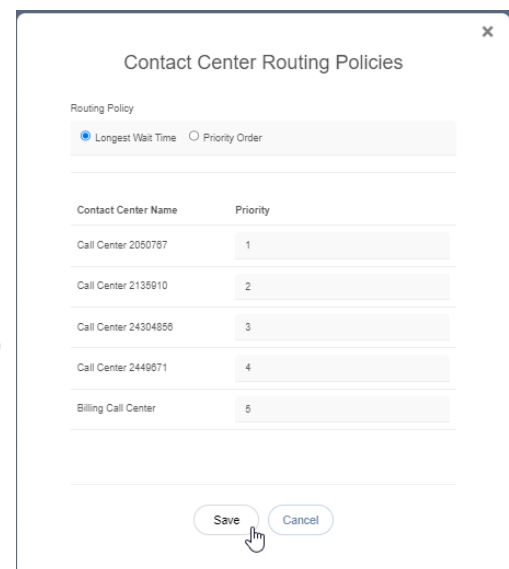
×

Contact Center Routing Policies

Routing Policy

Longest Wait Time   Priority Order

| Contact Center Name | Priority |
|---|---|
| Call Center 2050767 | 1 |
| Call Center 2135910 | 2 |
| Call Center 24304856 | 3 |
| Call Center 2449671 | 4 |
| Billing Call Center | 5 |

Save   Cancel